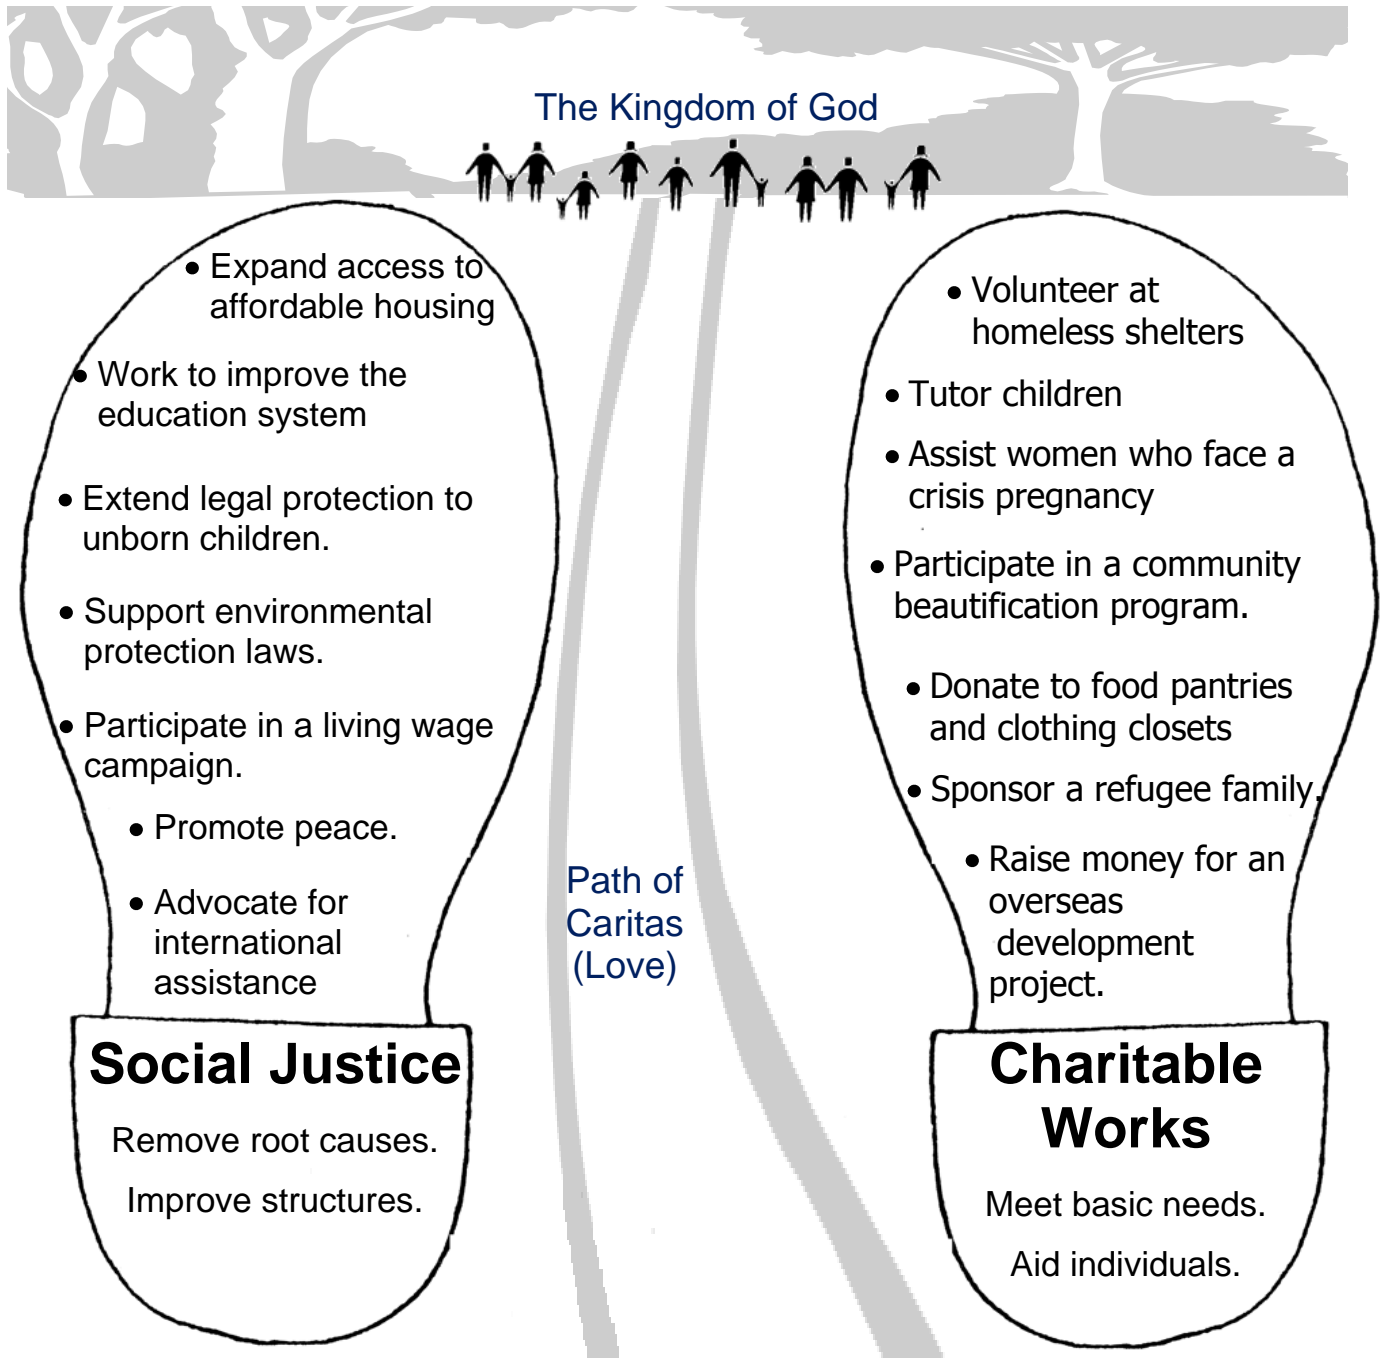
The Kingdom of God

• Expand access to affordable housing

• Work to improve the education system

• Extend legal protection to unborn children.

• Support environmental protection laws.

• Participate in a living wage campaign.

• Promote peace.

• Advocate for international assistance

Social Justice

Remove root causes.

Improve structures.

Path of Caritas (Love)

• Volunteer at homeless shelters

• Tutor children

• Assist women who face a crisis pregnancy

• Participate in a community beautification program.

• Donate to food pantries and clothing closets

• Sponsor a refugee family.

• Raise money for an overseas development project.

Charitable Works

Meet basic needs.

Aid individuals.